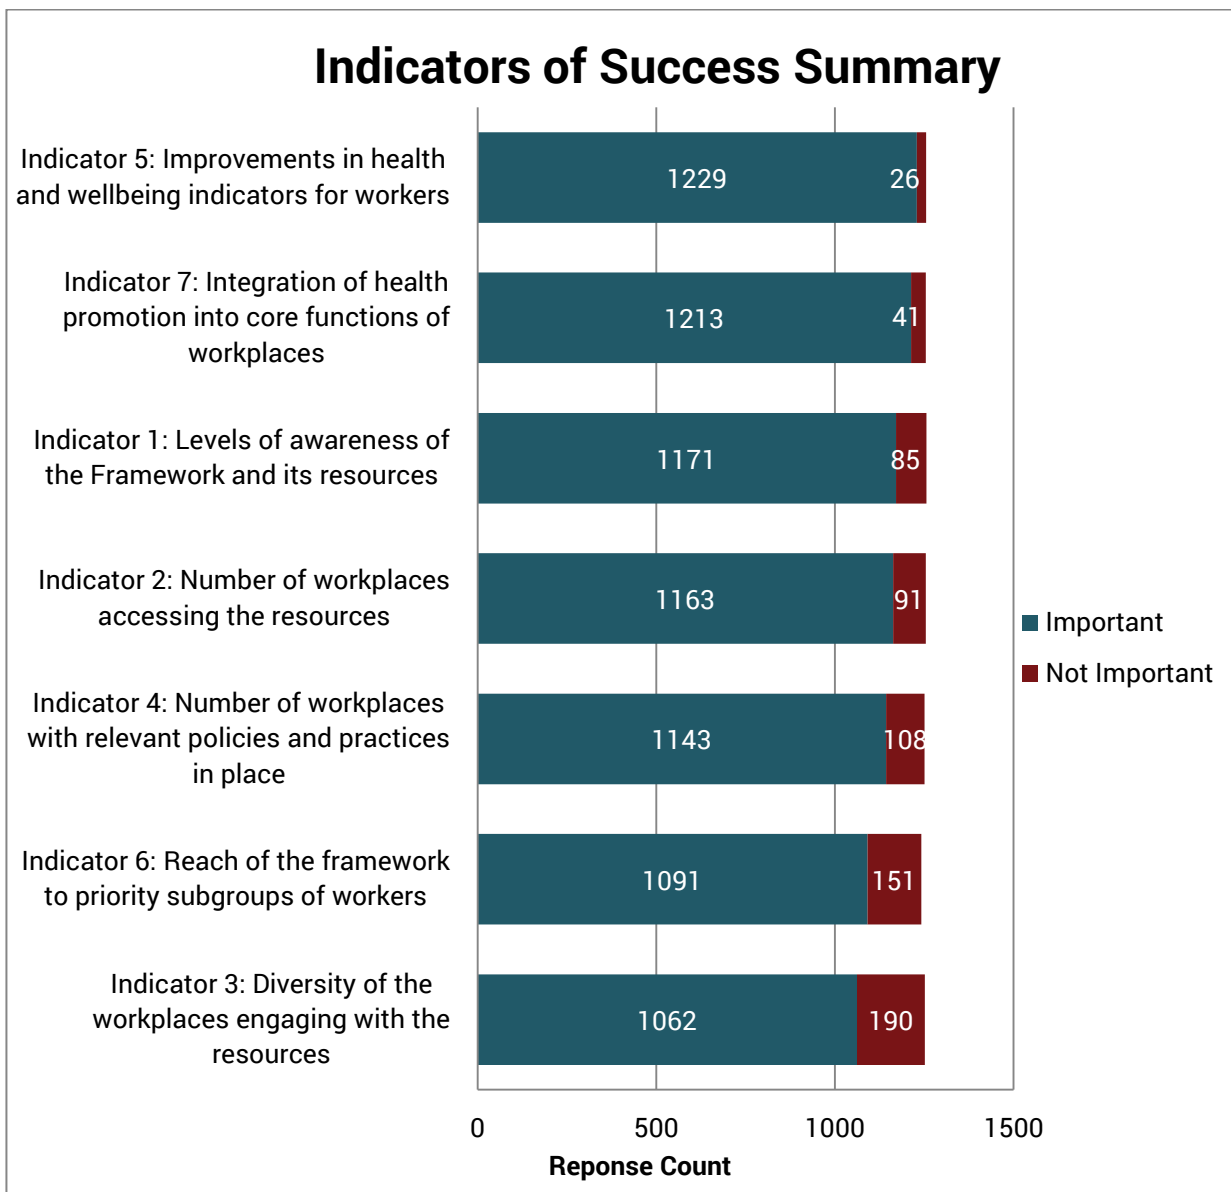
Indicators of Success Summary

Indicator 5: Improvements in health and wellbeing indicators for workers

1229

26

Indicator 7: Integration of health promotion into core functions of workplaces

1213

41

Indicator 1: Levels of awareness of the Framework and its resources

1171

85

Indicator 2: Number of workplaces accessing the resources

1163

91

Indicator 4: Number of workplaces with relevant policies and practices in place

1143

108

Indicator 6: Reach of the framework to priority subgroups of workers

1091

151

Indicator 3: Diversity of the workplaces engaging with the resources

1062

190

Important

Not Important

0

500

1000

1500

Reponse Count